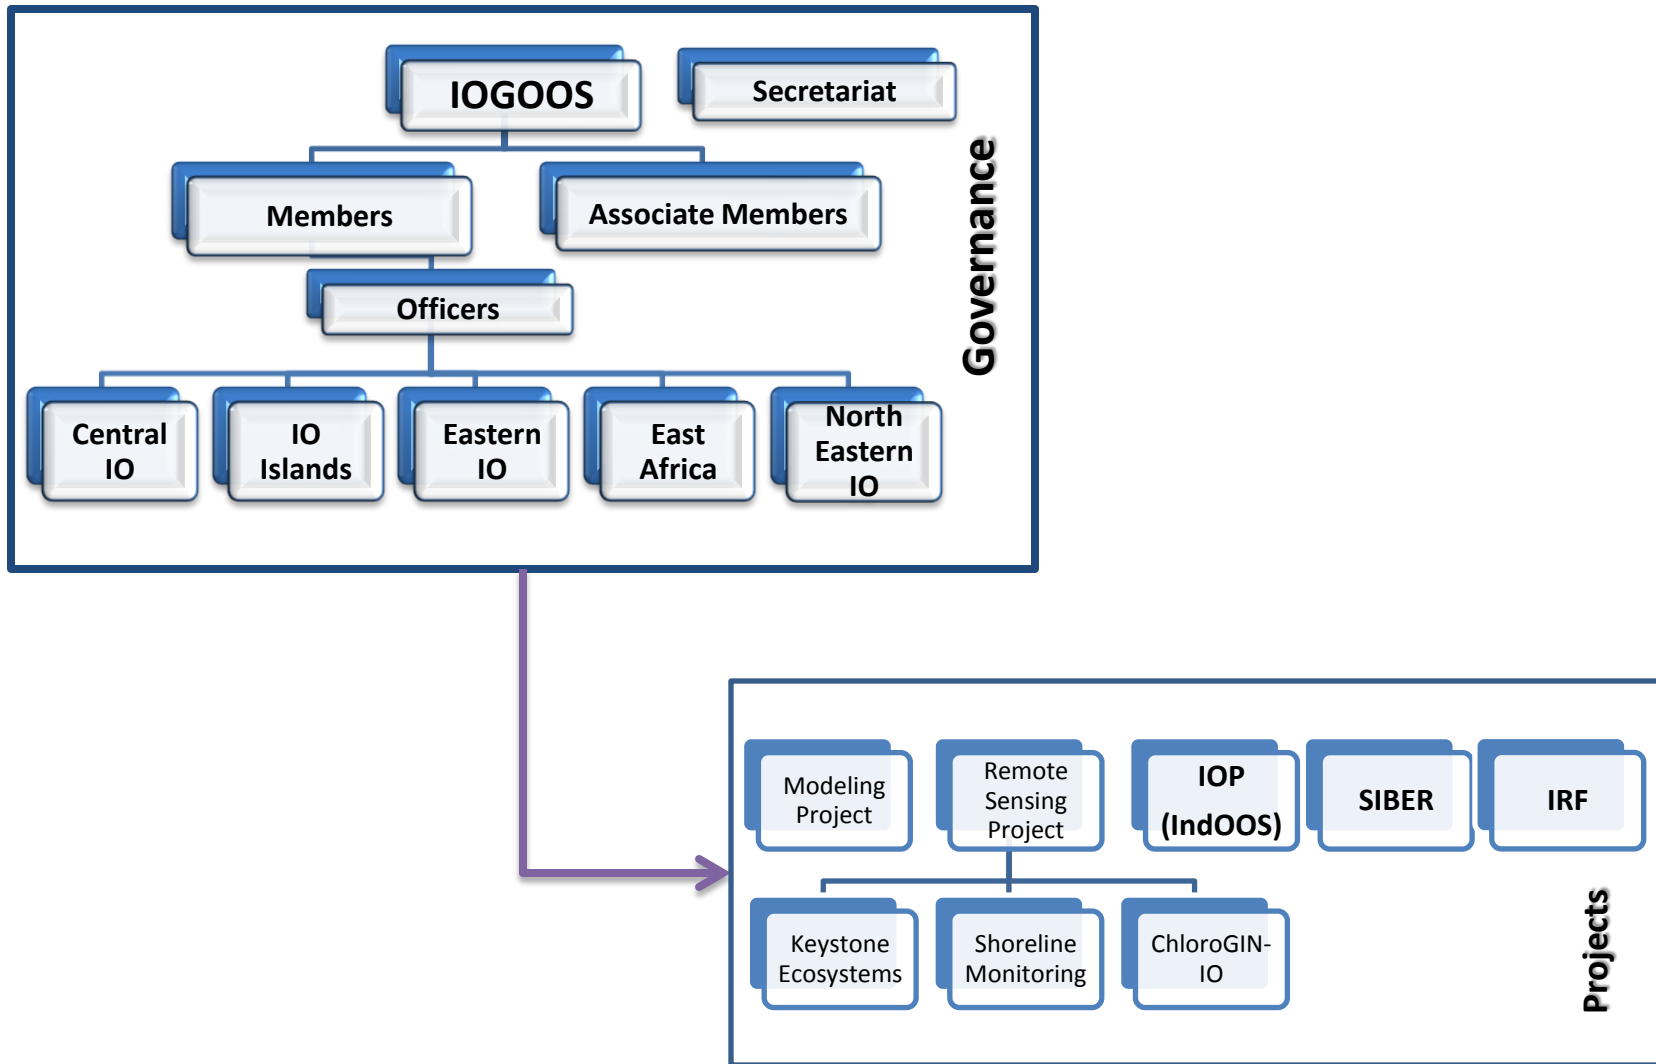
IOGOOS

Secretariat

Members

Associate Members

Officers

Central IO

IO Islands

Eastern IO

East Africa

North Eastern IO

Governance

Modeling Project

Remote Sensing Project

IOP (IndOOS)

SIBER

IRF

Keystone Ecosystems

Shoreline Monitoring

ChloroGIN-IO

Projects